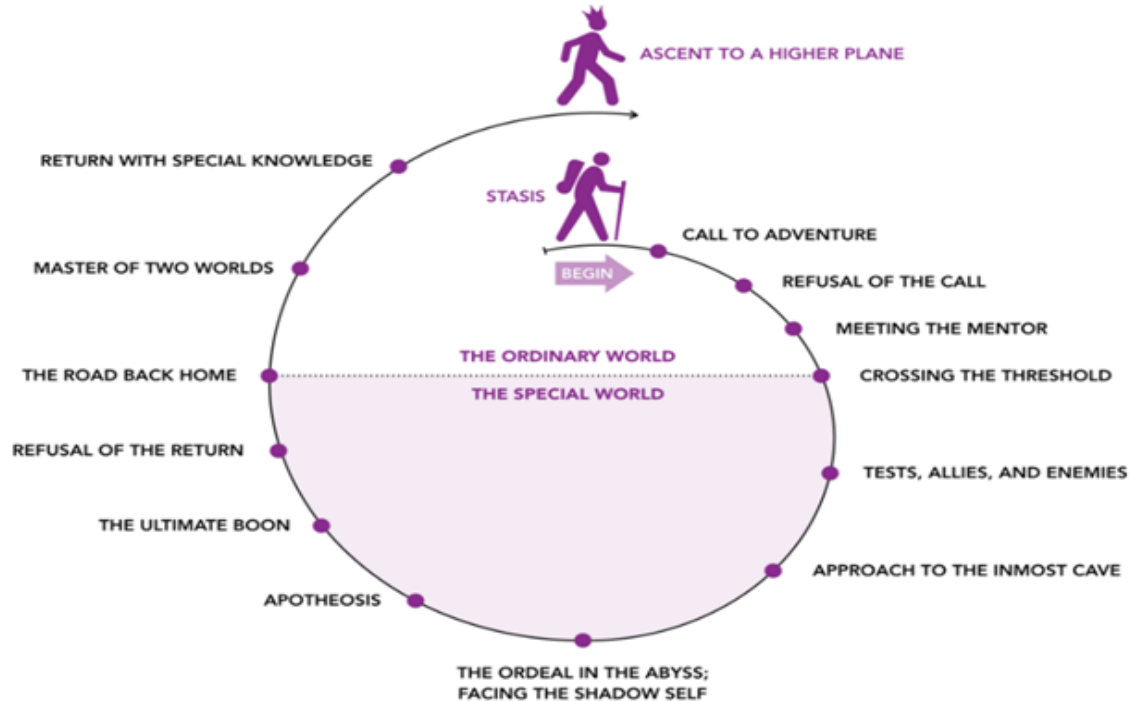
ASCENT TO A HIGHER PLANE

RETURN WITH SPECIAL KNOWLEDGE

STASIS

CALL TO ADVENTURE

BEGIN

MASTER OF TWO WORLDS

REFUSAL OF THE CALL

MEETING THE MENTOR

THE ORDINARY WORLD

THE ROAD BACK HOME

CROSSING THE THRESHOLD

THE SPECIAL WORLD

REFUSAL OF THE RETURN

TESTS, ALLIES, AND ENEMIES

THE ULTIMATE BOON

APPROACH TO THE INMOST CAVE

APOTHEOSIS

THE ORDEAL IN THE ABYSS; FACING THE SHADOW SELF